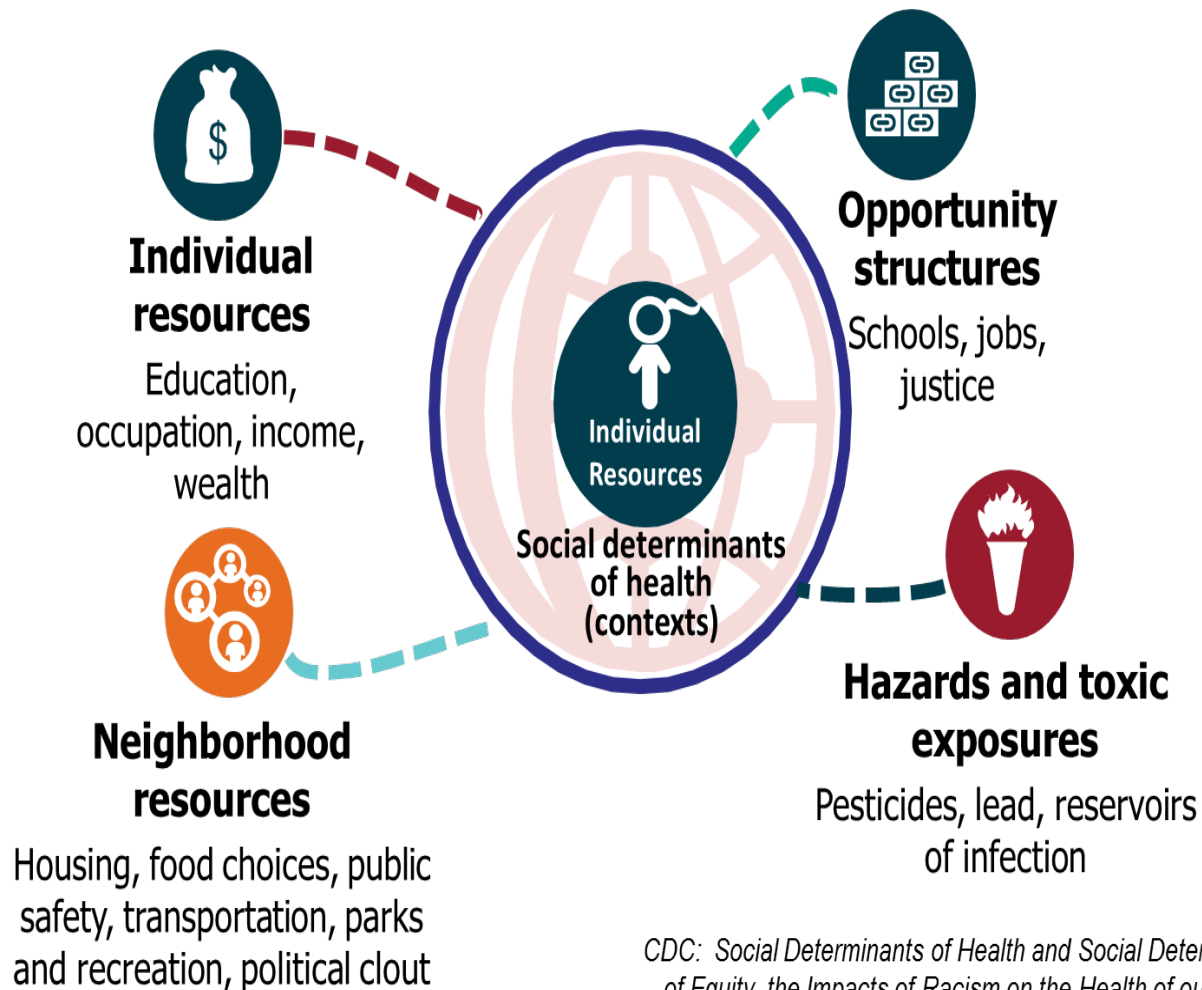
Individual resources
Education, occupation, income, wealth

Opportunity structures
Schools, jobs, justice

Individual Resources

Social determinants of health (contexts)

Neighborhood resources
Housing, food choices, public safety, transportation, parks and recreation, political clout

Hazards and toxic exposures
Pesticides, lead, reservoirs of infection

CDC: Social Determinants of Health and Social Deter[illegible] of Equity, the Impacts of Racism on the Health of ou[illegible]